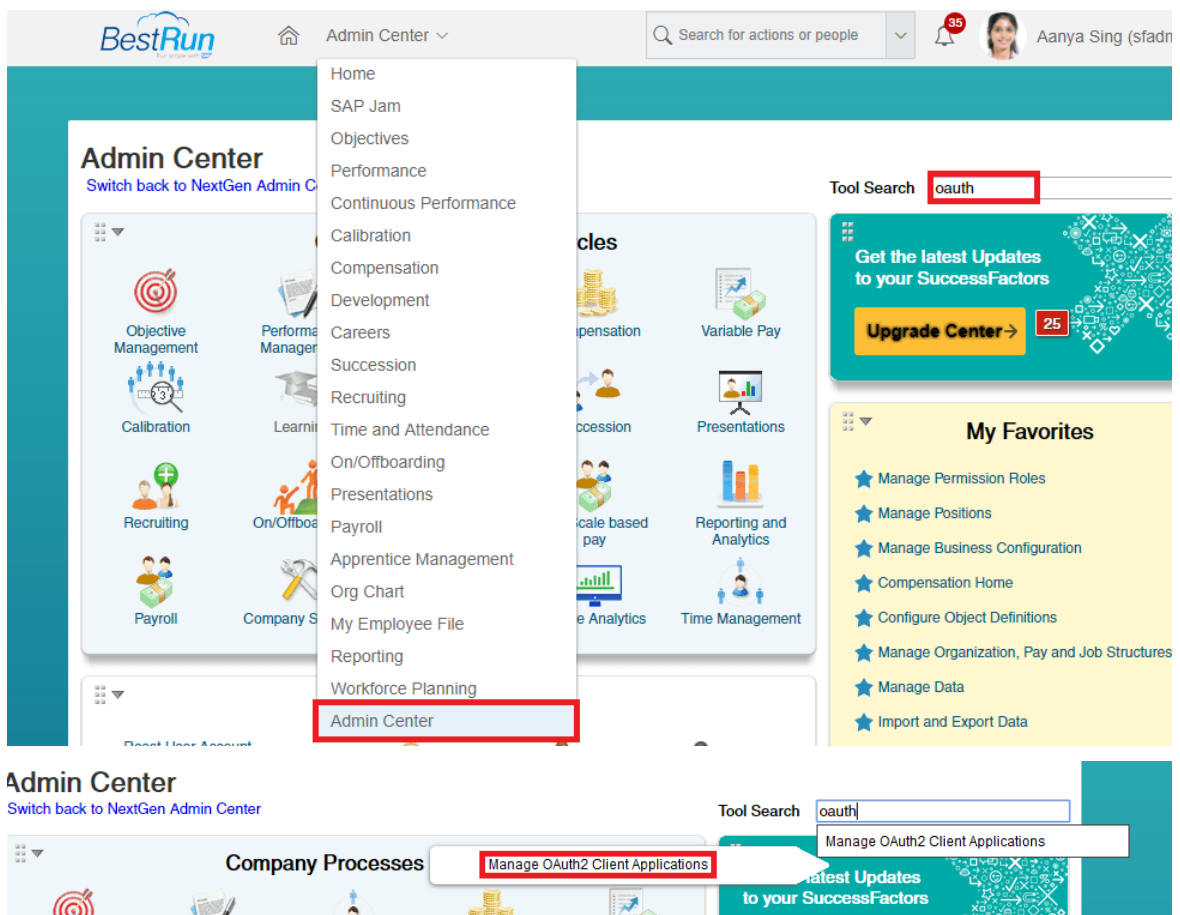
BestRun
Run simple with SAP

Admin Center

Search for actions or people

35

Aanya Sing (sfadm

Home
SAP Jam
Objectives
Performance
Continuous Performance
Calibration
Compensation
Development
Careers
Succession
Recruiting
Time and Attendance
On/Offboarding
Presentations
Payroll
Apprentice Management
Org Chart
My Employee File
Reporting
Workforce Planning
Admin Center

Admin Center
Switch back to NextGen Admin C

Tool Search oauth

cles

Objective Management
Performa Managem
pensation
Variable Pay
Calibration
Learni
ccession
Presentations
Recruiting
On/Offboa
scale based pay
Reporting and Analytics
Payroll
Company S
e Analytics
Time Management

Reset User Account

Get the latest Updates to your SuccessFactors

Upgrade Center→ 25

My Favorites
Manage Permission Roles
Manage Positions
Manage Business Configuration
Compensation Home
Configure Object Definitions
Manage Organization, Pay and Job Structures
Manage Data
Import and Export Data

Admin Center
Switch back to NextGen Admin Center

Tool Search oauth
Manage OAuth2 Client Applications

Company Processes
Manage OAuth2 Client Applications

latest Updates to your SuccessFactors